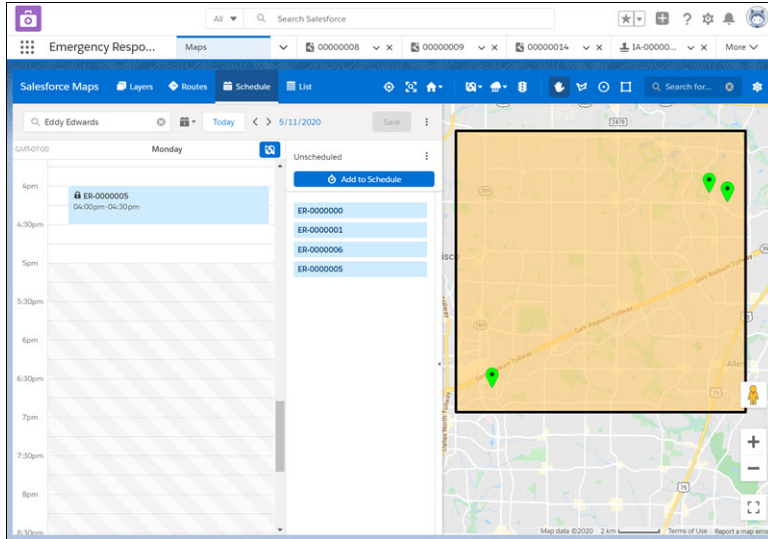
All ▼ Search Salesforce

Emergency Respo... Maps 00000008 00000009 00000014 IA-00000... More

Salesforce Maps Layers Routes Schedule List Search for...

Eddy Edwards Today 5/11/2020 Save

GMT-07:00 Monday

4pm ER-0000005 04:00pm-04:30pm

4:30pm

5pm

5:30pm

6pm

6:30pm

7pm

7:30pm

8pm

8:30pm

Unscheduled

Add to Schedule

ER-0000000

ER-0000001

ER-0000006

ER-0000005

2478

289

Sam Rayburn Tollway

75

Allen

Dallas North Tollway

Map data ©2020 2 km Terms of Use Report a map error